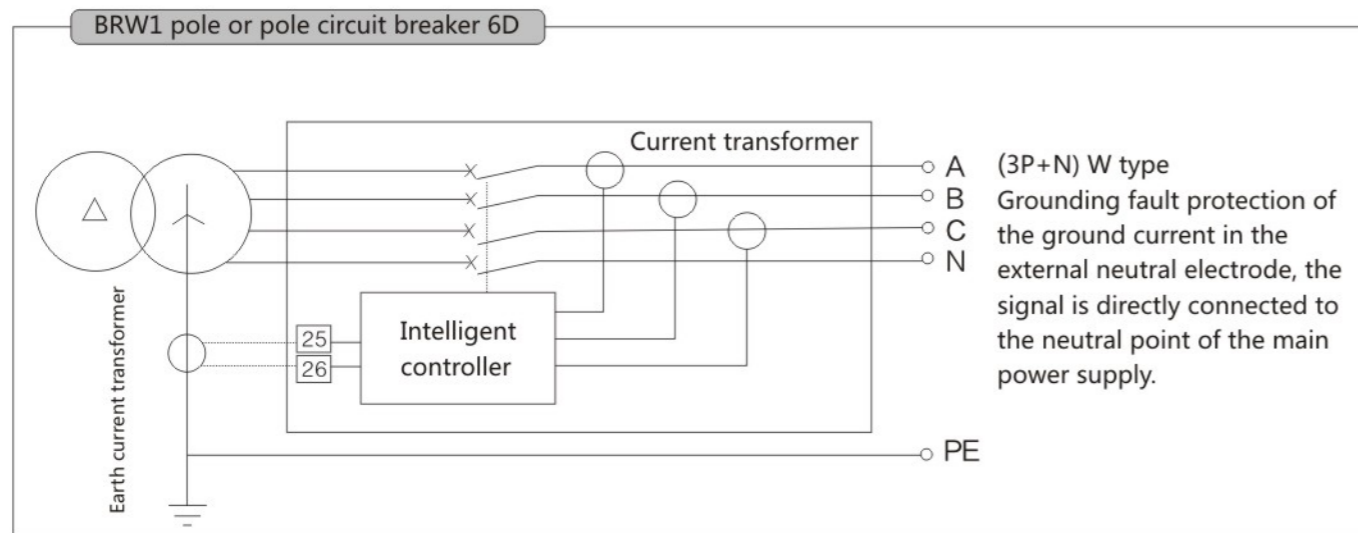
BRW1 pole or pole circuit breaker 6D

Current transformer

A
B
C
N

Earth current transformer

25
26

Intelligent controller

PE

(3P+N) W type
Grounding fault protection of the ground current in the external neutral electrode, the signal is directly connected to the neutral point of the main power supply.